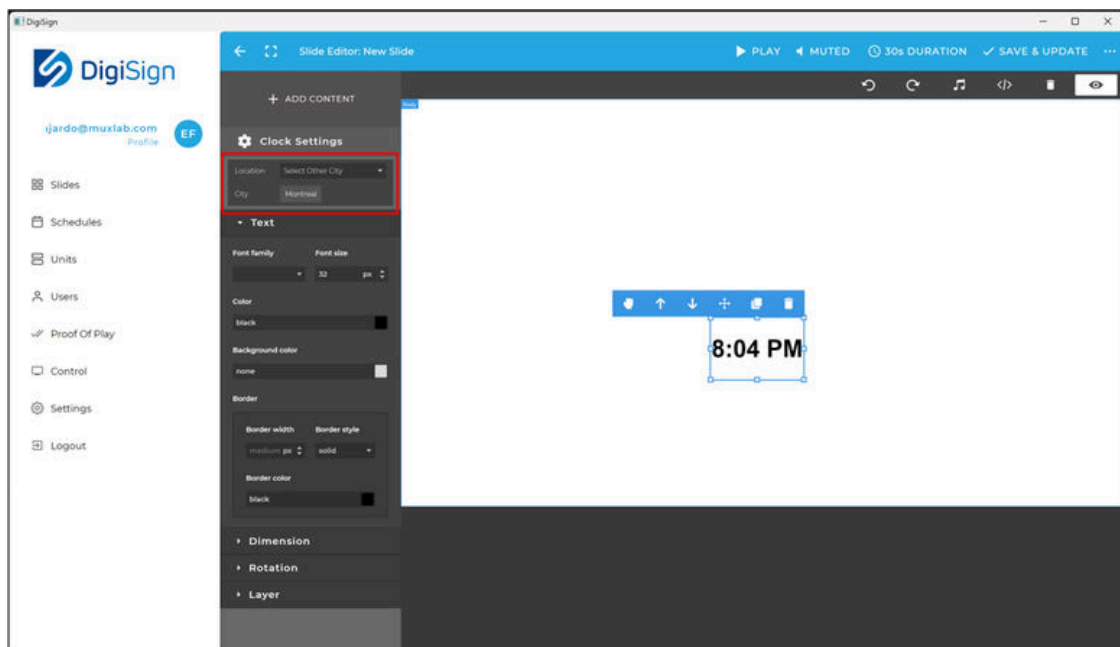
DigiSign

DigiSign

sjardo@muxlab.com
Profile
EF

Slides
Schedules
Units
Users
Proof Of Play
Control
Settings
Logout

Slide Editor: New Slide

PLAY MUTED 30s DURATION SAVE & UPDATE

+ ADD CONTENT

Clock Settings

Location Select Other City
City Montreal

Text

Font family Font size
32 px

Color
black

Background color
none

Border

Border width Border style
medium px solid

Border color
black

Dimension
Rotation
Layer

Body

8:04 PM